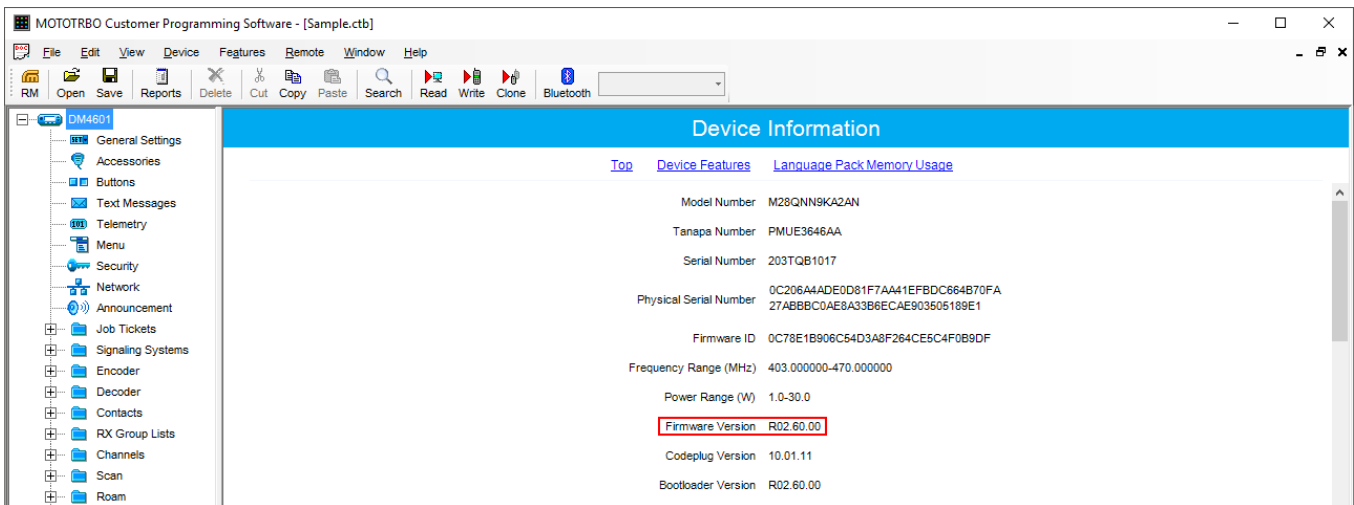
MOTOTRBO Customer Programming Software - [Sample.ctb]

File Edit View Device Features Remote Window Help

RM Open Save Reports Delete Cut Copy Paste Search Read Write Clone Bluetooth

DM4601
General Settings
Accessories
Buttons
Text Messages
Telemetry
Menu
Security
Network
Announcement
Job Tickets
Signaling Systems
Encoder
Decoder
Contacts
RX Group Lists
Channels
Scan
Roam

Device Information

Top Device Features Language Pack Memory Usage

| | |
|---|---|
| Model Number | M28QNN9KA2AN |
| Tanapa Number | PMUE3646AA |
| Serial Number | 203TQB1017 |
| Physical Serial Number | 0C206A4ADE0D81F7AA41EFBDC664B70FA 27ABBBC0AE8A33B6ECAE903505189E1 |
| Firmware ID | 0C78E1B906C54D3A8F264CE5C4F0B9DF |
| Frequency Range (MHz) | 403.000000-470.000000 |
| Power Range (W) | 1.0-30.0 |
| Firmware Version | R02.60.00 |
| Codeplug Version | 10.01.11 |
| Bootloader Version | R02.60.00 |